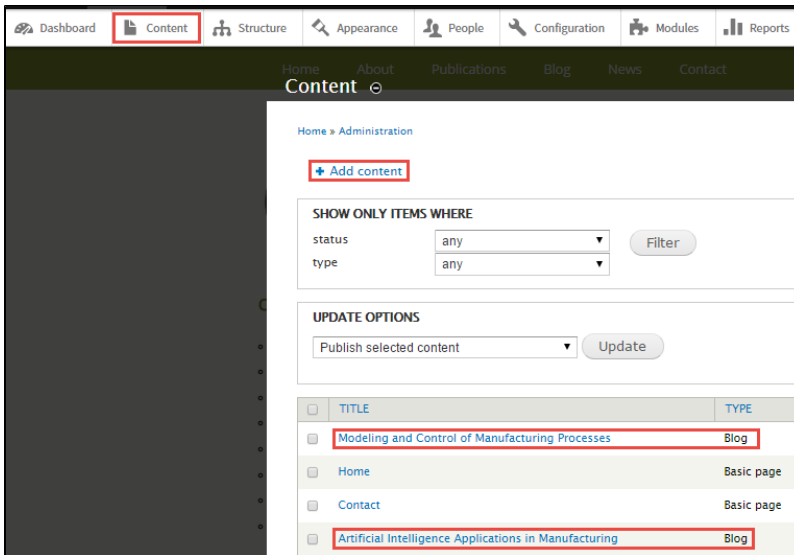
Dashboard Content Structure Appearance People Configuration Modules Reports

Home About Publications Blog News Contact

Content ⊖

Home » Administration

+ Add content

SHOW ONLY ITEMS WHERE

status any

type any

Filter

UPDATE OPTIONS

Publish selected content

Update

| | TITLE | TYPE |
|---|---|---|
| | Modeling and Control of Manufacturing Processes | Blog |
| | Home | Basic page |
| | Contact | Basic page |
| | Artificial Intelligence Applications in Manufacturing | Blog |